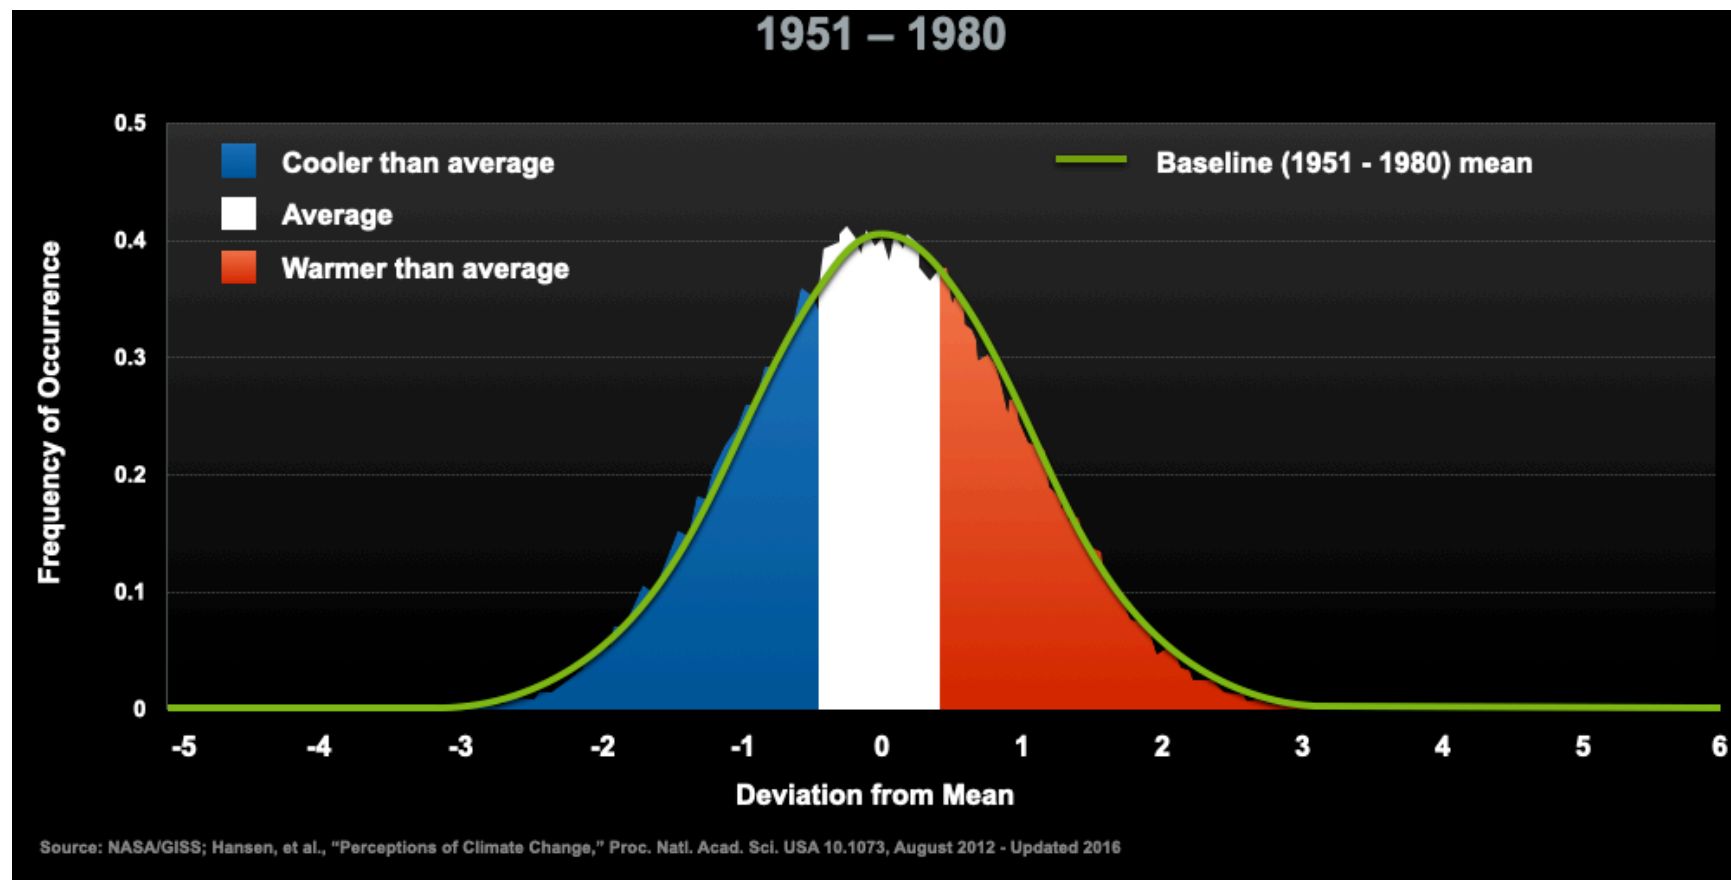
1951 – 1980

Cooler than average
Average
Warmer than average
Baseline (1951 - 1980) mean

Frequency of Occurrence

0.5
0.4
0.3
0.2
0.1
0

-5 -4 -3 -2 -1 0 1 2 3 4 5 6

Deviation from Mean

Source: NASA/GISS; Hansen, et al., "Perceptions of Climate Change," Proc. Natl. Acad. Sci. USA 10.1073, August 2012 - Updated 2016